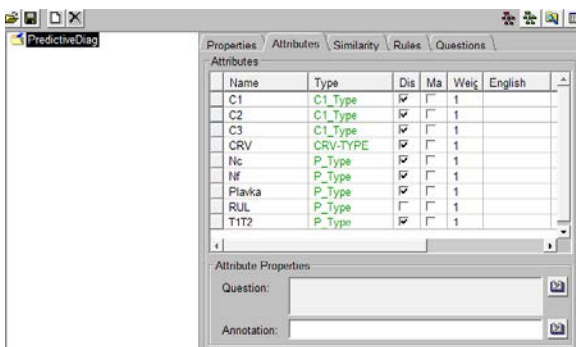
PredictiveDiag

Properties Attributes Similarity Rules Questions

Attributes

| Name | Type | Dis | Ma | Weig | English |
|---|---|---|---|---|---|
| C1 | C1_Type | ☑ | ☐ | 1 | |
| C2 | C1_Type | ☑ | ☐ | 1 | |
| C3 | C1_Type | ☑ | ☐ | 1 | |
| CRV | CRV-TYPE | ☑ | ☐ | 1 | |
| Nc | P_Type | ☑ | ☐ | 1 | |
| Nf | P_Type | ☑ | ☐ | 1 | |
| Plavka | P_Type | ☑ | ☐ | 1 | |
| RUL | P_Type | ☐ | ☐ | 1 | |
| T1T2 | P_Type | ☑ | ☐ | 1 | |

Attribute Properties

Question:

Annotation: